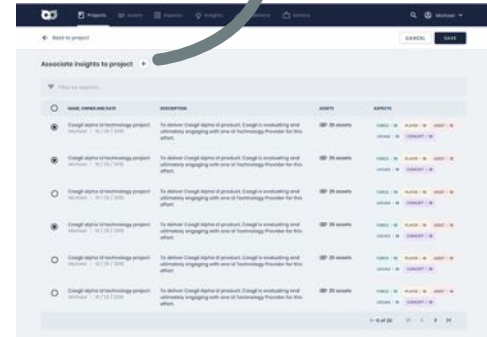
Projects

Michael

← Back to project

CANCEL SAVE

Associate insights to project +

Filter by aspects...

| | NAME, OWNER AND DATE | DESCRIPTION | ASSETS | ASPECTS |
|---|---|---|---|---|
| | Cowgirl alpha UI technology project | To deliver Cowgirl Alpha UI product. Cowgirl is evaluating and ultimately engaging with one of Technology Provider for this effort. | 25 assets | |
| | Cowgirl alpha UI technology project | To deliver Cowgirl Alpha UI product. Cowgirl is evaluating and ultimately engaging with one of Technology Provider for this effort. | 25 assets | |
| | Cowgirl alpha UI technology project | To deliver Cowgirl Alpha UI product. Cowgirl is evaluating and ultimately engaging with one of Technology Provider for this effort. | 25 assets | |
| | Cowgirl alpha UI technology project | To deliver Cowgirl Alpha UI product. Cowgirl is evaluating and ultimately engaging with one of Technology Provider for this effort. | 25 assets | |
| | Cowgirl alpha UI technology project | To deliver Cowgirl Alpha UI product. Cowgirl is evaluating and ultimately engaging with one of Technology Provider for this effort. | 25 assets | |
| | Cowgirl alpha UI technology project | To deliver Cowgirl Alpha UI product. Cowgirl is evaluating and ultimately engaging with one of Technology Provider for this effort. | 25 assets | |

1 - 6 of 20